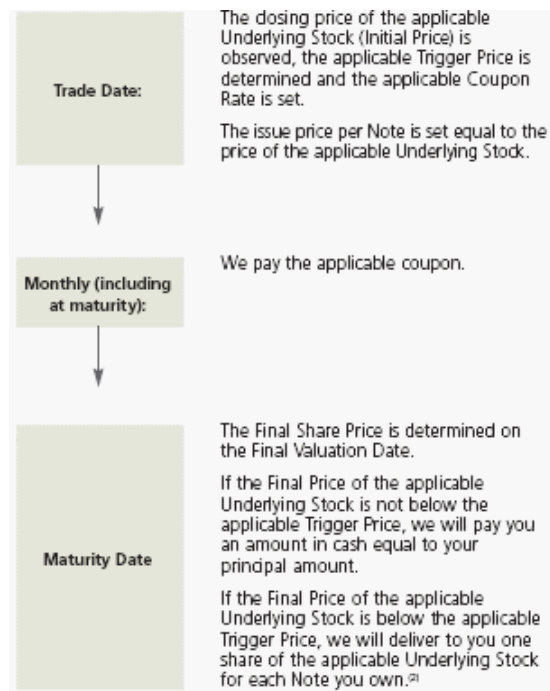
Trade Date:

The closing price of the applicable Underlying Stock (Initial Price) is observed, the applicable Trigger Price is determined and the applicable Coupon Rate is set.

The issue price per Note is set equal to the price of the applicable Underlying Stock.

Monthly (including at maturity):

We pay the applicable coupon.

Maturity Date

The Final Share Price is determined on the Final Valuation Date.

If the Final Price of the applicable Underlying Stock is not below the applicable Trigger Price, we will pay you an amount in cash equal to your principal amount.

If the Final Price of the applicable Underlying Stock is below the applicable Trigger Price, we will deliver to you one share of the applicable Underlying Stock for each Note you own.$^{(2)}$